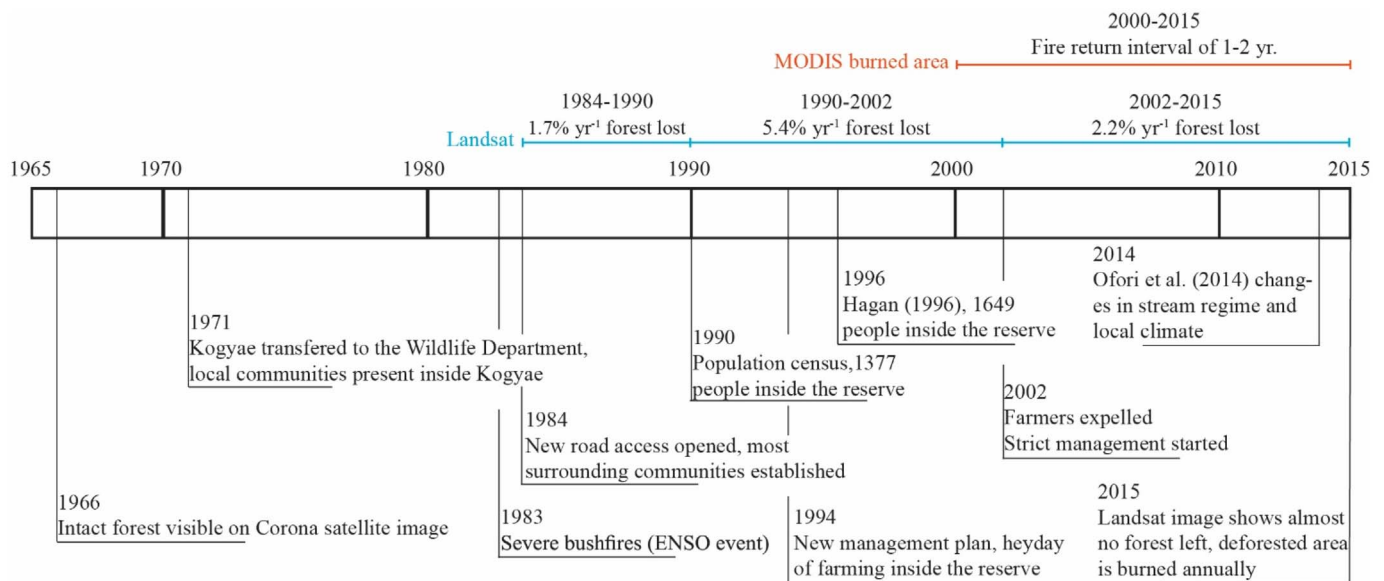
2000-2015
Fire return interval of 1-2 yr.

MODIS burned area

1984-1990
$1.7\%\ yr^{-1}$ forest lost

1990-2002
$5.4\%\ yr^{-1}$ forest lost

2002-2015
$2.2\%\ yr^{-1}$ forest lost

Landsat

1965 1970 1980 1990 2000 2010 2015

1996
Hagan (1996), 1649 people inside the reserve

2014
Ofori et al. (2014) changes in stream regime and local climate

1971
Kogyae transfered to the Wildlife Department, local communities present inside Kogyae

1990
Population census,1377 people inside the reserve

1984
New road access opened, most surrounding communities established

2002
Farmers expelled
Strict management started

1966
Intact forest visible on Corona satellite image

1983
Severe bushfires (ENSO event)

1994
New management plan, heyday of farming inside the reserve

2015
Landsat image shows almost no forest left, deforested area is burned annually